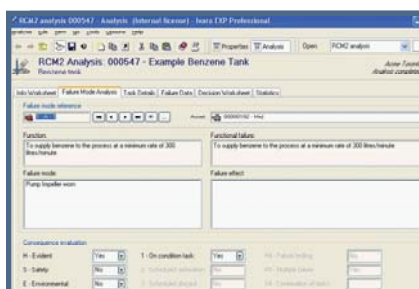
RCM2 analysis 000547 - Analysis (Internal license) - Isograph EXP Professional

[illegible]

Properties Analysis Open RCM2 analysis

RCM2 Analysis: 000547 - Example Benzene Tank
Benzene tank

Acme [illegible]
Analyst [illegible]

Info Worksheet | Failure Mode Analysis | Task Details | Failure Data | Decision Worksheet | Statistics

Failure mode reference

Asset 000000102 - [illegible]

Function:
To supply benzene to the process at a minimum rate of 300 litres/minute

Functional failure:
To supply benzene to the process at a minimum rate of 300 litres/minute

Failure mode:
Pump impeller worn

Failure effect:

Consequence evaluation

H - Evident Yes
S - Safety No
E - Environmental No

T - On condition task Yes
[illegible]
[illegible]

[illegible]
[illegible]
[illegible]